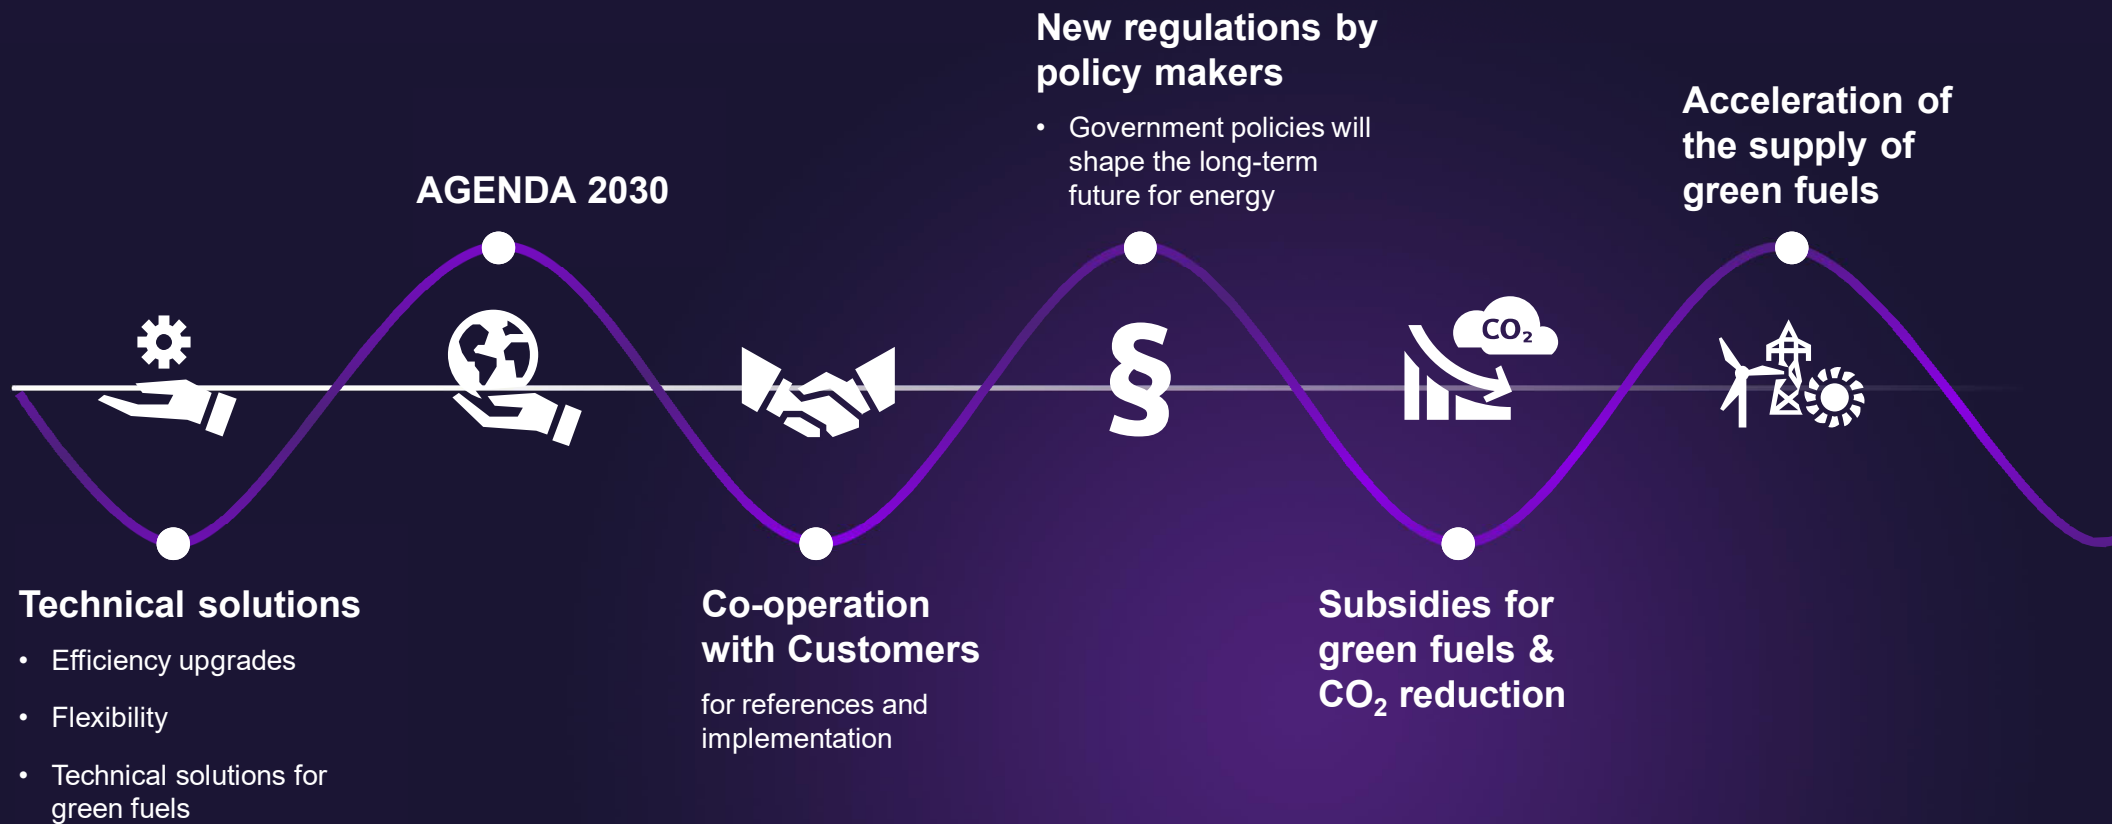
New regulations by policy makers

- Government policies will shape the long-term future for energy

Acceleration of the supply of green fuels

AGENDA 2030

§

$CO_2$

Technical solutions

- Efficiency upgrades
- Flexibility
- Technical solutions for green fuels

Co-operation with Customers

for references and implementation

Subsidies for green fuels & $CO_2$ reduction